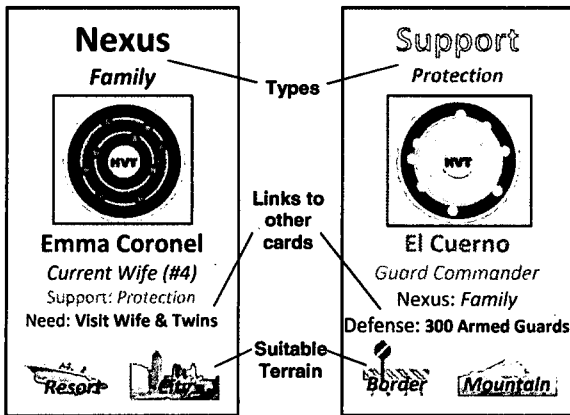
Nexus
Family

HVT

Emma Coronel
Current Wife (#4)
Support: Protection
Need: Visit Wife & Twins

Resort City

Types

Links to other cards

Suitable Terrain

Support
Protection

HVT

El Cuerno
Guard Commander
Nexus: Family
Defense: 300 Armed Guards

Border Mountain